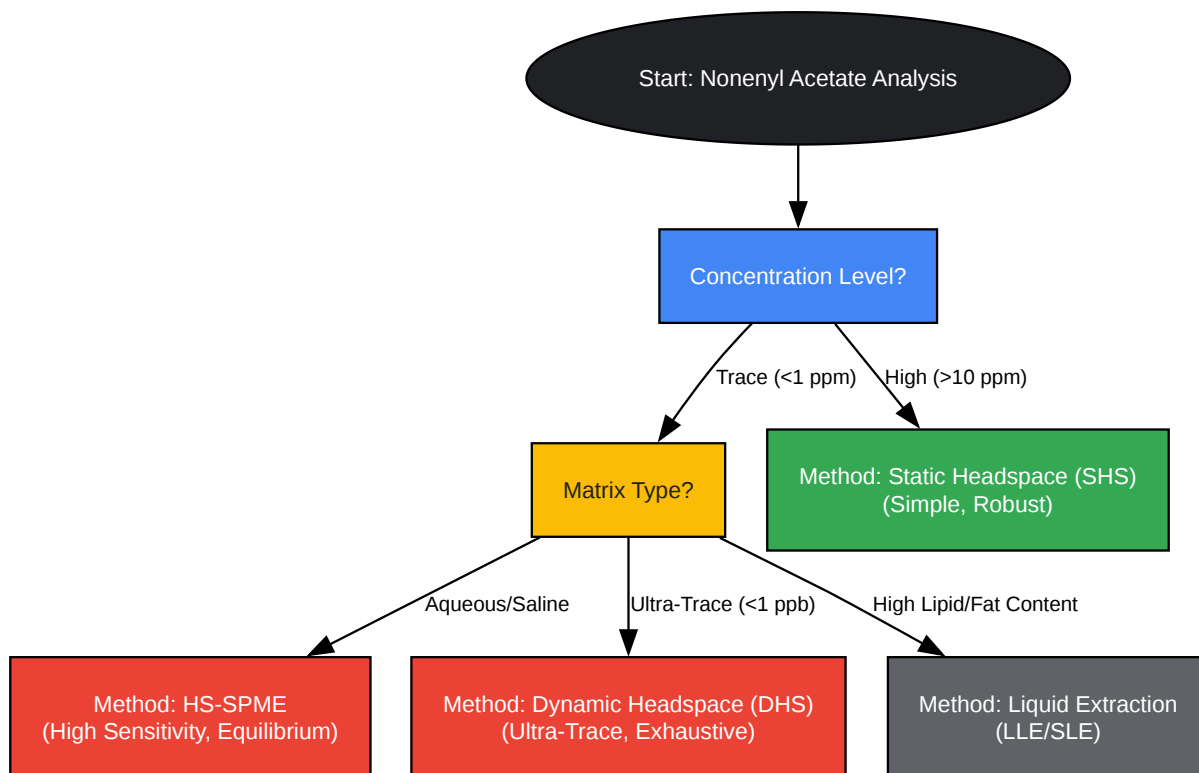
Start: Nonenyl Acetate Analysis

Concentration Level?

Trace (<1 ppm)

High (>10 ppm)

Matrix Type?

Method: Static Headspace (SHS)
(Simple, Robust)

Aqueous/Saline

Ultra-Trace (<1 ppb)

High Lipid/Fat Content

Method: HS-SPME
(High Sensitivity, Equilibrium)

Method: Dynamic Headspace (DHS)
(Ultra-Trace, Exhaustive)

Method: Liquid Extraction
(LLE/SLE)